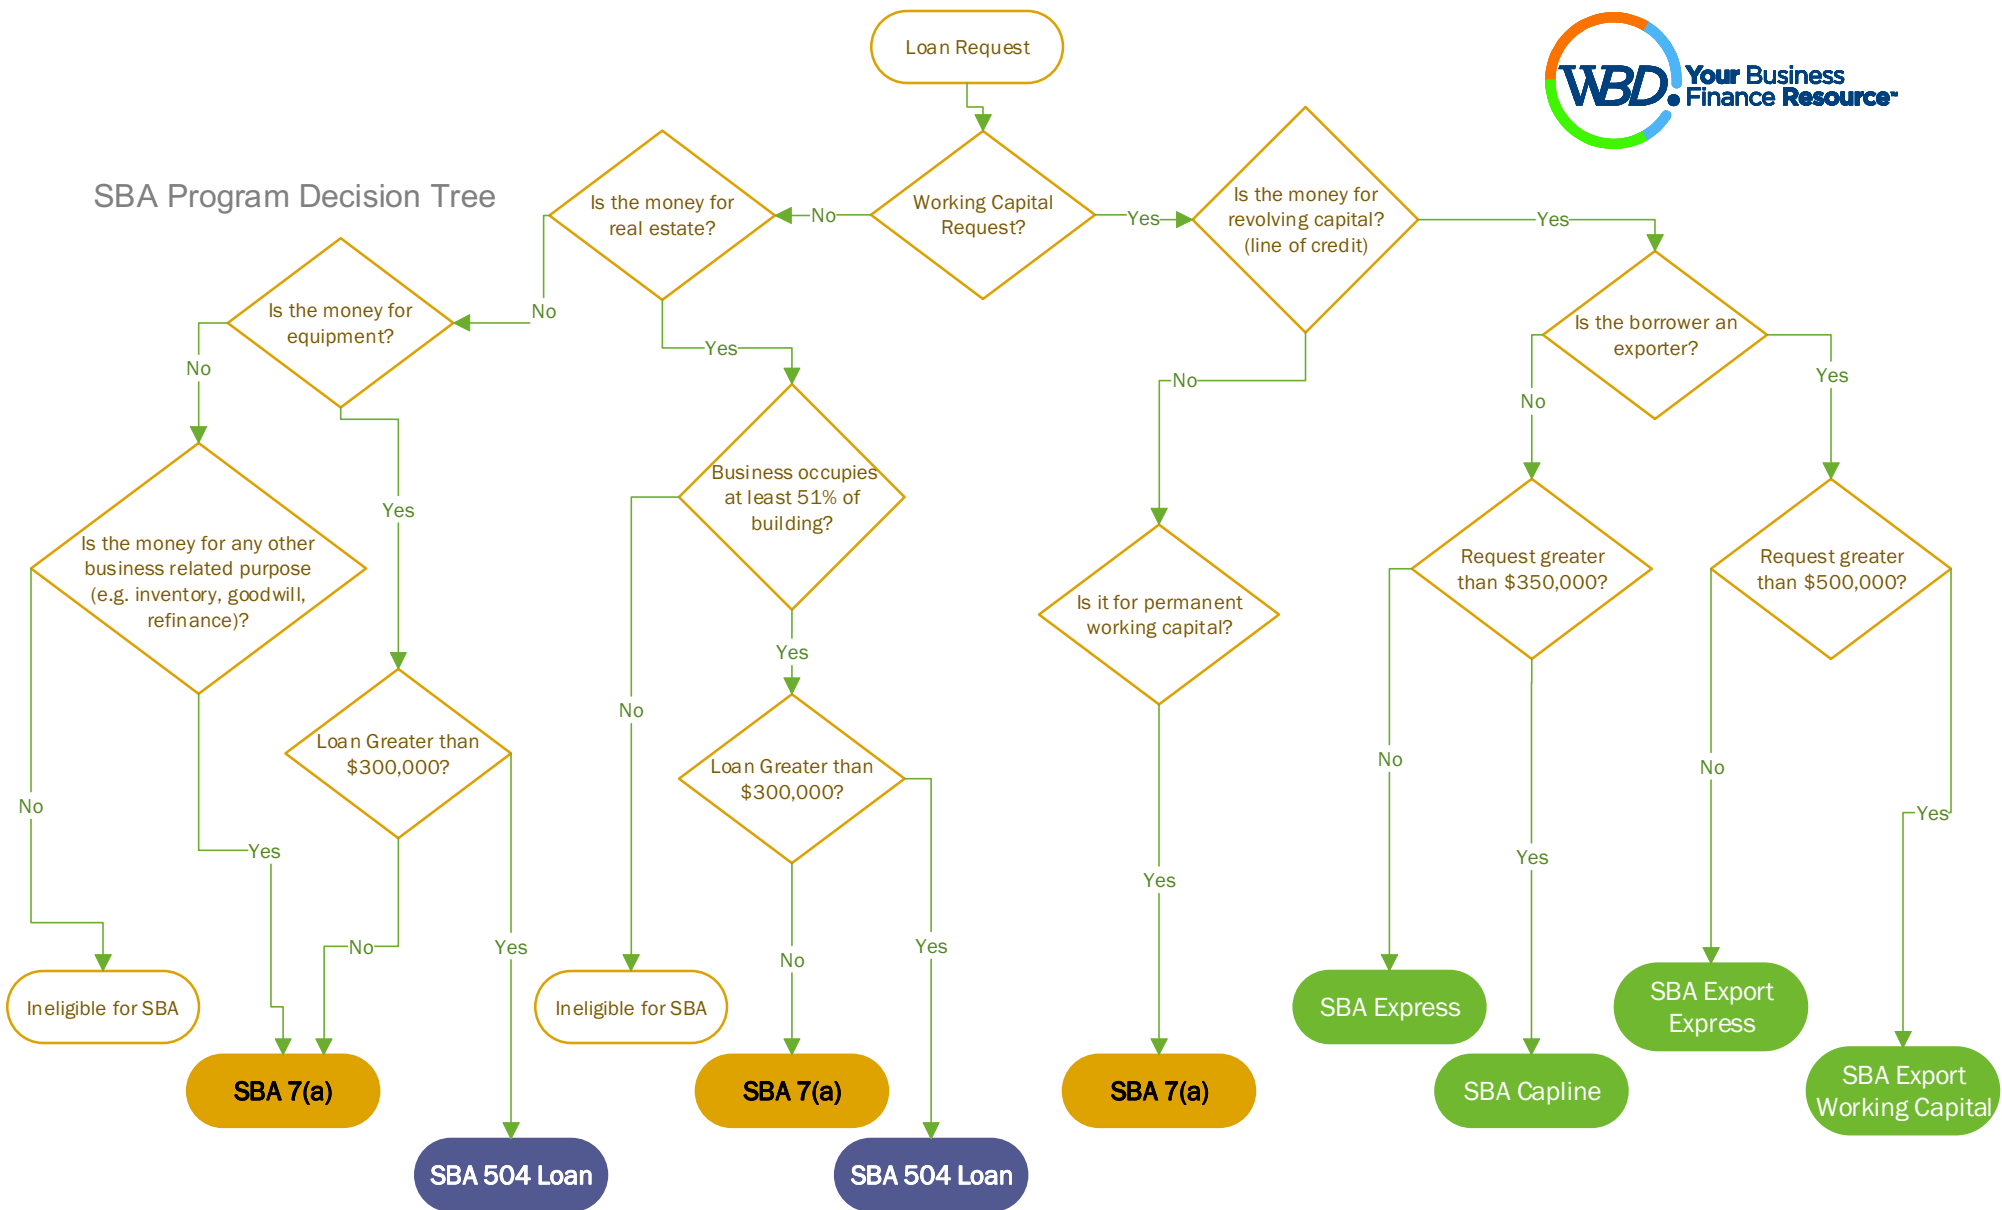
Loan Request

WBD. Your Business Finance Resource™

SBA Program Decision Tree

Is the money for real estate?

No

Working Capital Request?

Yes

Is the money for revolving capital? (line of credit)

Yes

Is the money for equipment?

No

Yes

Is the borrower an exporter?

No

No

Yes

No

Business occupies at least 51% of building?

Yes

Is the money for any other business related purpose (e.g. inventory, goodwill, refinance)?

Request greater than $350,000?

Request greater than $500,000?

Is it for permanent working capital?

Yes

Loan Greater than $300,000?

No

Loan Greater than $300,000?

No

No

No

Yes

Yes

Yes

Yes

No

Yes

Yes

No

Ineligible for SBA

Ineligible for SBA

SBA Express

SBA Export Express

SBA 7(a)

SBA 7(a)

SBA 7(a)

SBA Capline

SBA Export Working Capital

SBA 504 Loan

SBA 504 Loan